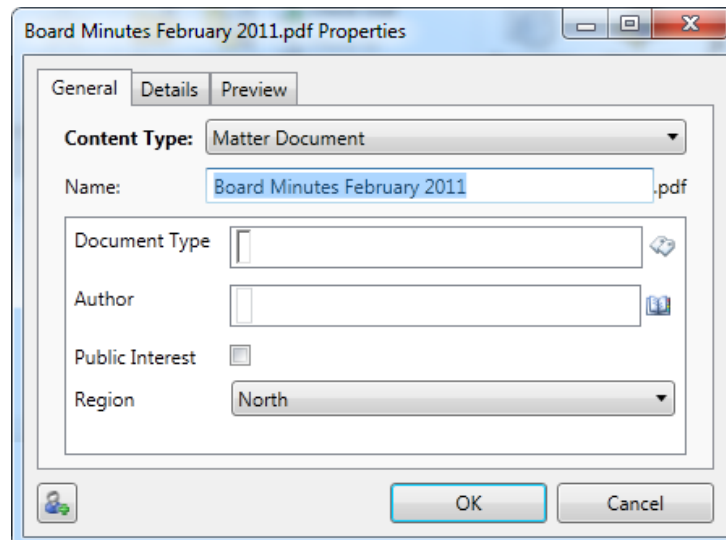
Board Minutes February 2011.pdf Properties

General | Details | Preview

**Content Type:** Matter Document

Name: Board Minutes February 2011 .pdf

Document Type

Author

Public Interest

Region North

OK Cancel